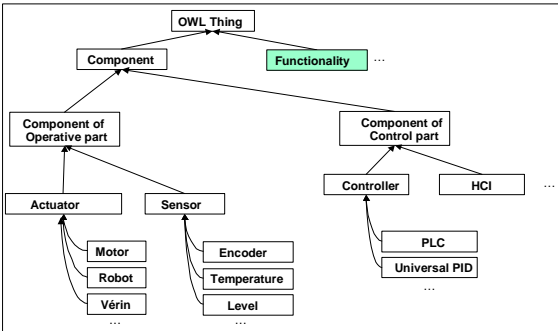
OWL Thing

Component

Functionality

…

Component of Operative part

Component of Control part

Actuator

Sensor

Controller

HCI

…

Motor

Robot

Vérin

…

Encoder

Temperature

Level

…

PLC

Universal PID

…